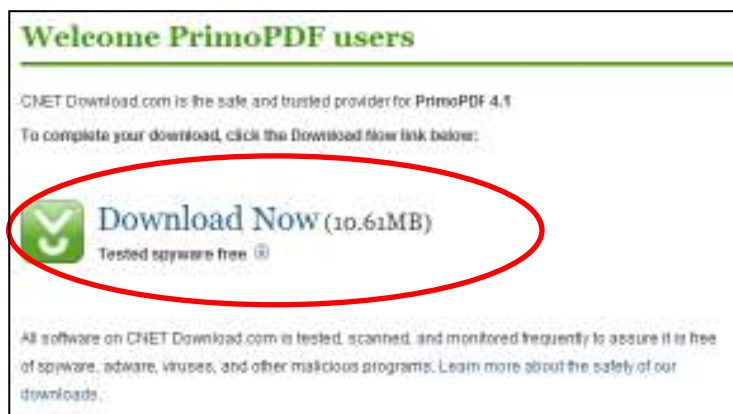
Welcome PrimoPDF users

CNET Download.com is the safe and trusted provider for PrimoPDF 4.1

To complete your download, click the Download Now link below:

Download Now (10.61MB)

Tested spyware free

All software on CNET Download.com is tested, scanned, and monitored frequently to assure it is free of spyware, adware, viruses, and other malicious programs. Learn more about the safety of our downloads.